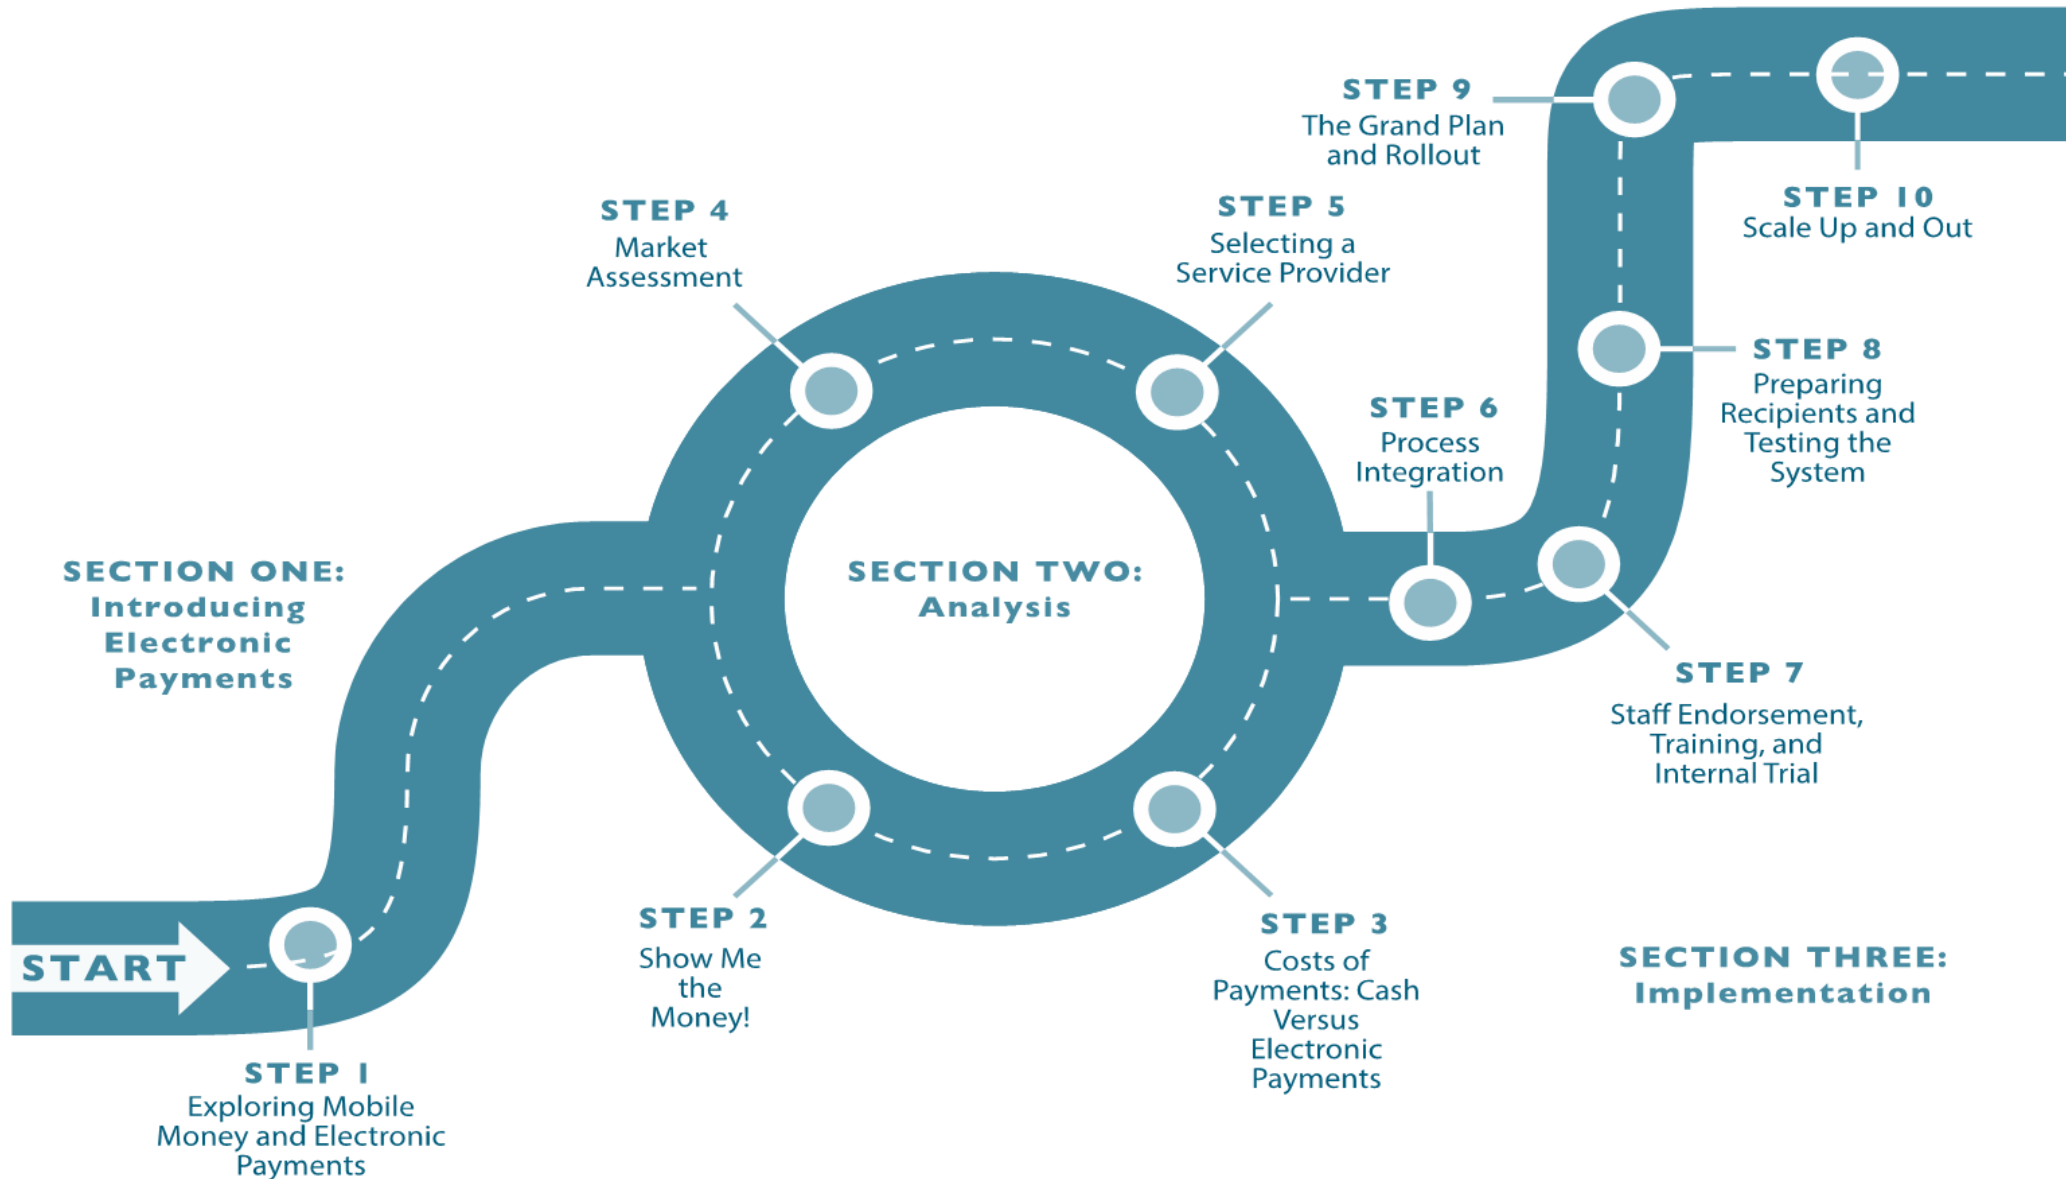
START

SECTION ONE: Introducing Electronic Payments

STEP 1
Exploring Mobile Money and Electronic Payments

STEP 2
Show Me the Money!

SECTION TWO: Analysis

STEP 3
Costs of Payments: Cash Versus Electronic Payments

STEP 4
Market Assessment

STEP 5
Selecting a Service Provider

STEP 6
Process Integration

STEP 7
Staff Endorsement, Training, and Internal Trial

STEP 8
Preparing Recipients and Testing the System

STEP 9
The Grand Plan and Rollout

STEP 10
Scale Up and Out

SECTION THREE: Implementation